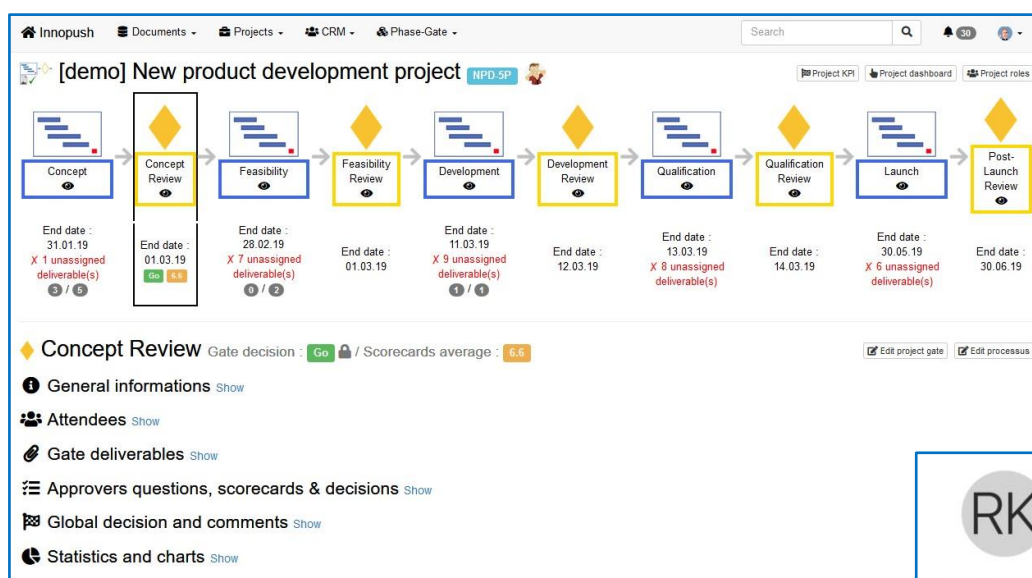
Innopush Documents Projects CRM Phase-Gate Search 30

[demo] New product development project NPD-5P

Project KPI Project dashboard Project roles

Concept
End date : 31.01.19
✗ 1 unassigned deliverable(s)
3 / 5

Concept Review
End date : 01.03.19
Go 6.6

Feasibility
End date : 28.02.19
✗ 7 unassigned deliverable(s)
0 / 2

Feasibility Review
End date : 01.03.19

Development
End date : 11.03.19
✗ 9 unassigned deliverable(s)
1 / 1

Development Review
End date : 12.03.19

Qualification
End date : 13.03.19
✗ 8 unassigned deliverable(s)

Qualification Review
End date : 14.03.19

Launch
End date : 30.05.19
✗ 6 unassigned deliverable(s)

Post-Launch Review
End date : 30.06.19

Concept Review Gate decision : Go / Scorecards average : 6.6

Edit project gate Edit processus

General informations Show

Attendees Show

Gate deliverables Show

Approvers questions, scorecards & decisions Show

Global decision and comments Show

Statistics and charts Show

RK